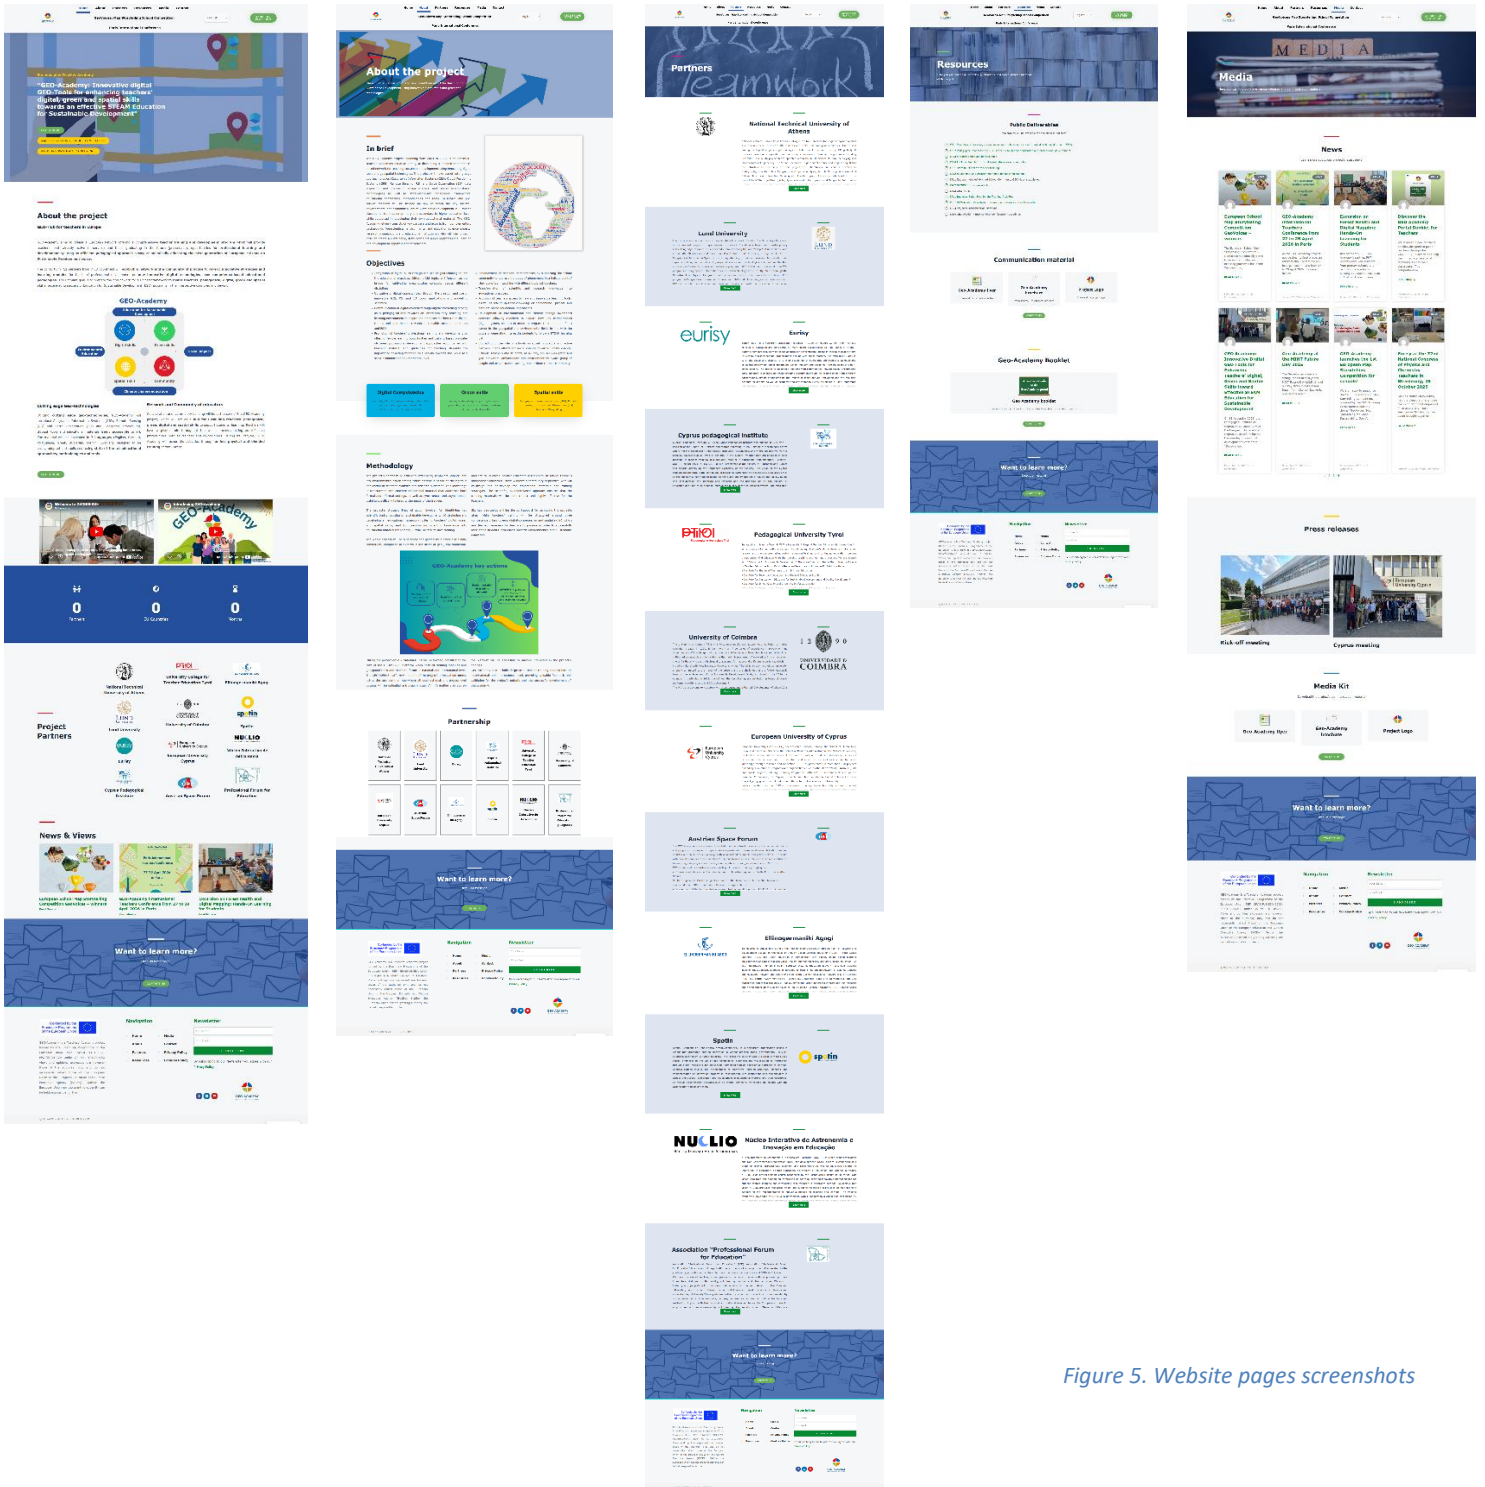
"GEO-Academy: Innovative digital GEO-Tools for enhancing teachers' digital, green and spatial skills towards an effective STEAM education for Sustainable Development"

About the project

GEO-Academy

Project Partners

News & Views

Want to learn more?

About the project

In brief

Objectives

Digital Competences

Green skills

Spatial skills

Methodology

GEO-Academy key actions

Partnership

Want to learn more?

Partners

National Technical University of Athens

Lund University

eurisy

Eurisy

Cyprus pedagogical Institute

PHT

Pedagogical University Tyrol

University of Coimbra

UNIVERSIDADE D COIMBRA

European University of Cyprus

Ellinogermaniki Agogi

Spotlin

spotlin

NUCLIO

Nucleo Interativo de Astronomia e Inovação em Educação

Association "Professional Forum for Education"

Want to learn more?

Resources

Public Deliverables

Communication material

Geo-Academy Booklet

Want to learn more?

Media

MEDIA

News

Press releases

Kick-off meeting

Cyprus meeting

Media Kit

Want to learn more?

Figure 5. Website pages screenshots